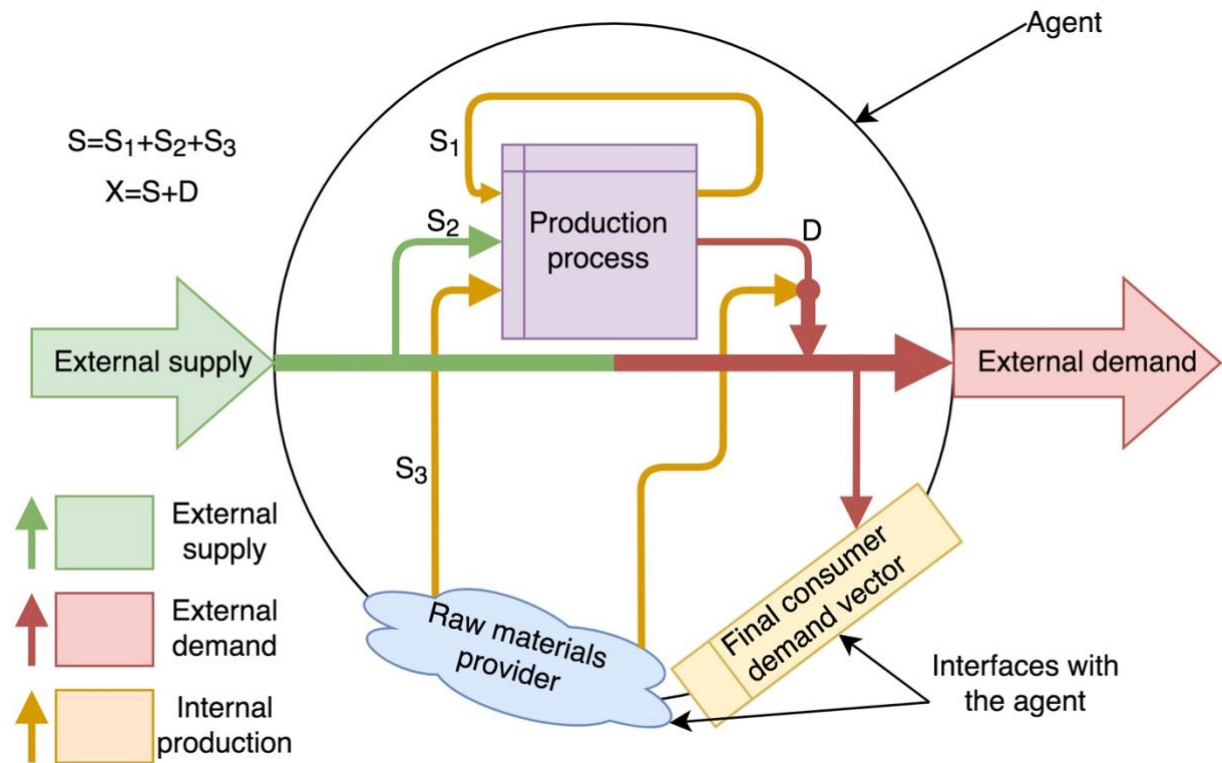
Agent

$S=S_1+S_2+S_3$

$X=S+D$

$S_1$

$S_2$

Production process

D

External supply

External demand

$S_3$

External supply

External demand

Internal production

Raw materials provider

Final consumer demand vector

Interfaces with the agent